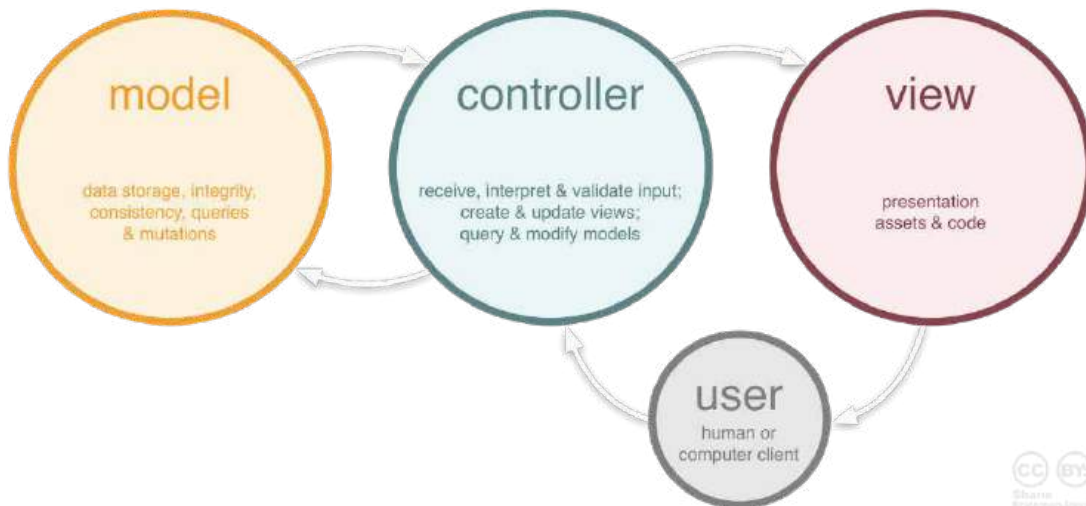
model

data storage, integrity, consistency, queries & mutations

controller

receive, interpret & validate input; create & update views; query & modify models

view

presentation assets & code

user

human or computer client

cc BY

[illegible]